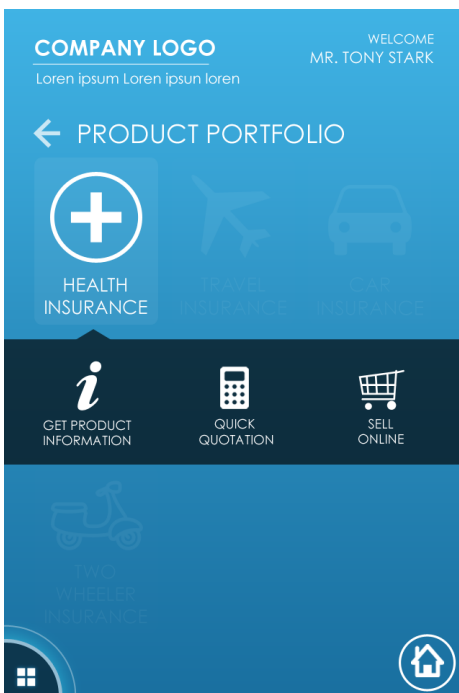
COMPANY LOGO
Loren ipsum Loren ipsun loren

WELCOME
MR. TONY STARK

PRODUCT PORTFOLIO

HEALTH INSURANCE

TRAVEL INSURANCE

CAR INSURANCE

GET PRODUCT INFORMATION

QUICK QUOTATION

SELL ONLINE

TWO WHEELER INSURANCE